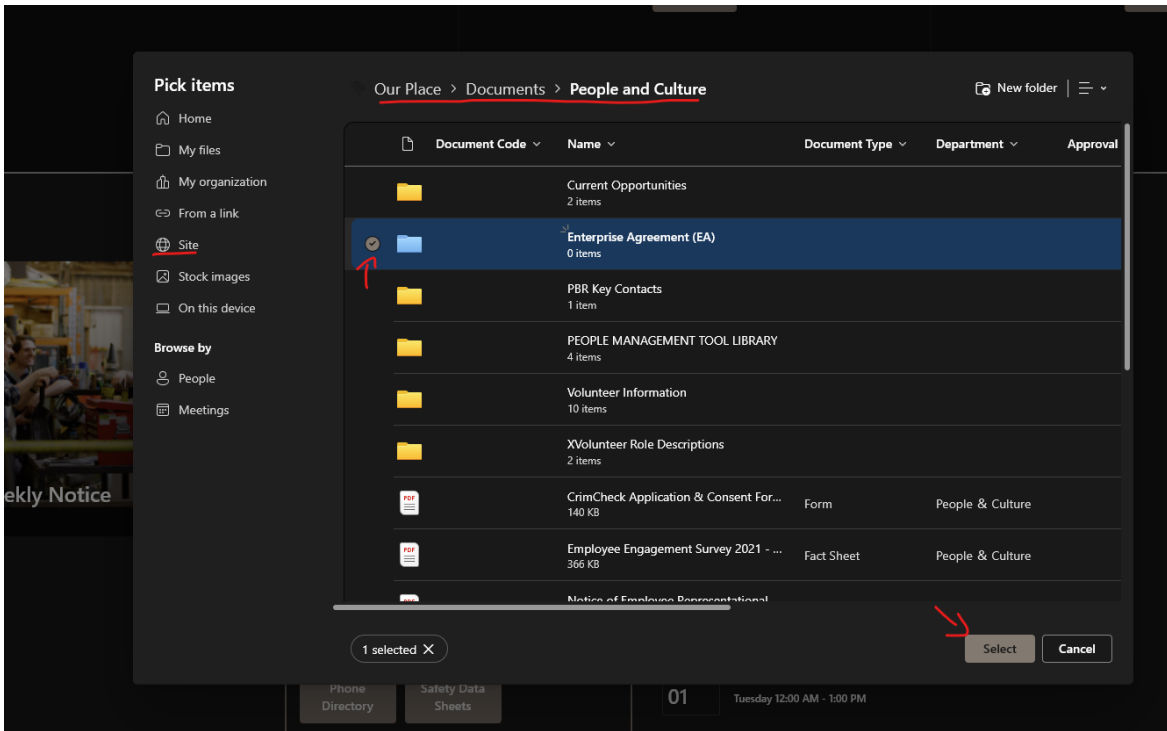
ekly Notice

Pick items

Home
My files
My organization
From a link
Site
Stock images
On this device

Browse by
People
Meetings

Our Place > Documents > People and Culture

New folder

| Document Code | Name | Document Type | Department | Approval |
|---|---|---|---|---|
| | Current Opportunities 2 items | | | |
| | Enterprise Agreement (EA) 0 items | | | |
| | PBR Key Contacts 1 item | | | |
| | PEOPLE MANAGEMENT TOOL LIBRARY 4 items | | | |
| | Volunteer Information 10 items | | | |
| | XVolunteer Role Descriptions 2 items | | | |
| | CrimCheck Application & Consent For... 140 KB | Form | People & Culture | |
| | Employee Engagement Survey 2021 - ... 366 KB | Fact Sheet | People & Culture | |
| | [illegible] | | | |

1 selected

Select
Cancel

Phone Directory
Safety Data Sheets
01
Tuesday 12:00 AM - 1:00 PM